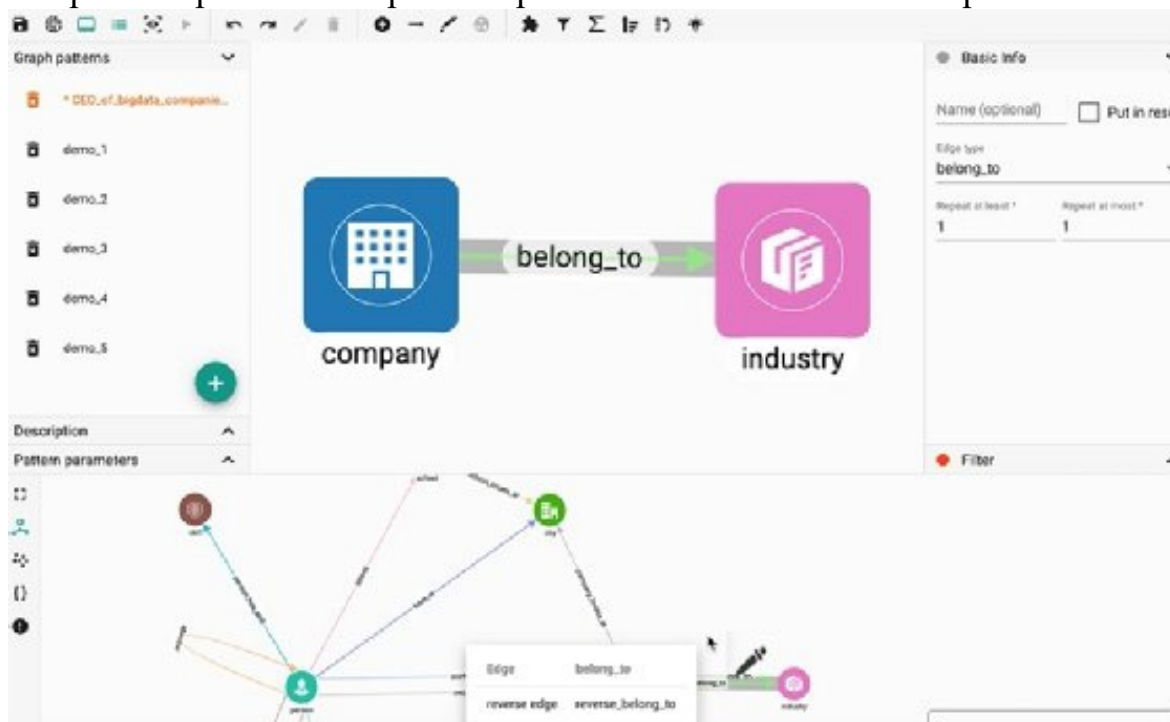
Graph patterns

* CEO_of_bigdata_companie...

demo_1

demo_2

demo_3

demo_4

demo_5

Description

Pattern parameters

company

belong_to

industry

Basic Info

Name (optional)

Put in res

Edge type

belong_to

Repeat at least *

1

Repeat at most *

1

Filter

Edge belong_to

reverse edge reverse_belong_to

industry